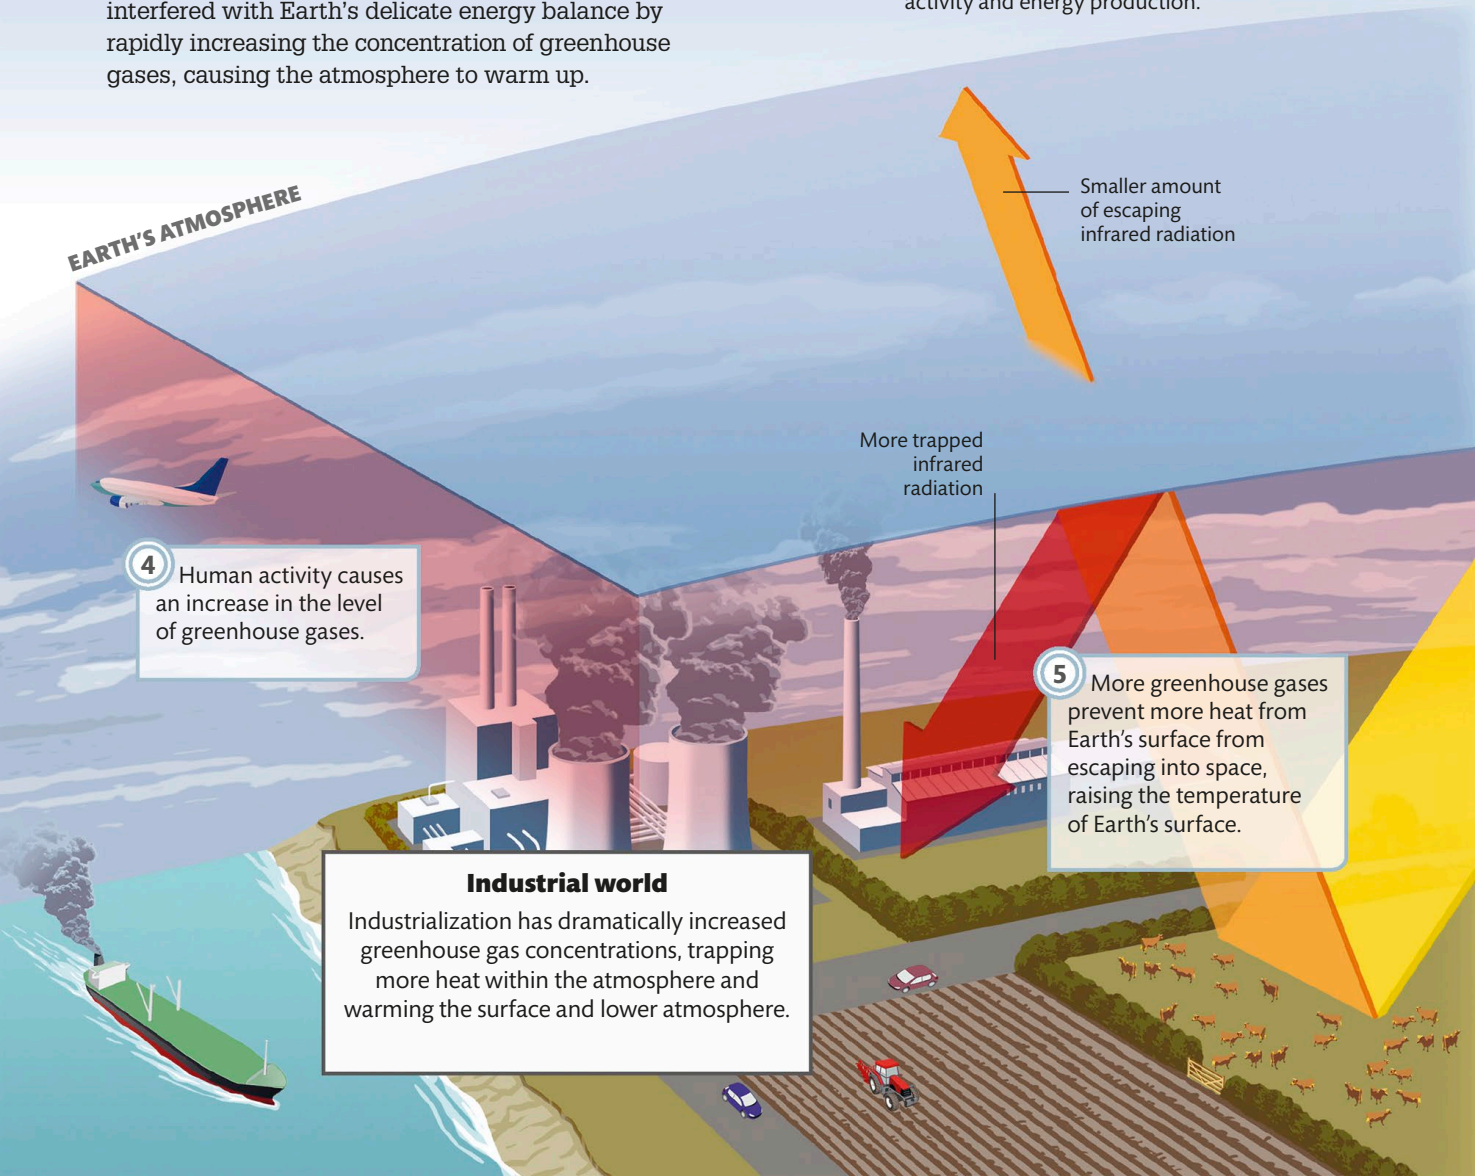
interfered with Earth's delicate energy balance by rapidly increasing the concentration of greenhouse gases, causing the atmosphere to warm up.

activity and energy production.

EARTH'S ATMOSPHERE

Smaller amount of escaping infrared radiation

More trapped infrared radiation

4 Human activity causes an increase in the level of greenhouse gases.

5 More greenhouse gases prevent more heat from Earth's surface from escaping into space, raising the temperature of Earth's surface.

Industrial world
Industrialization has dramatically increased greenhouse gas concentrations, trapping more heat within the atmosphere and warming the surface and lower atmosphere.